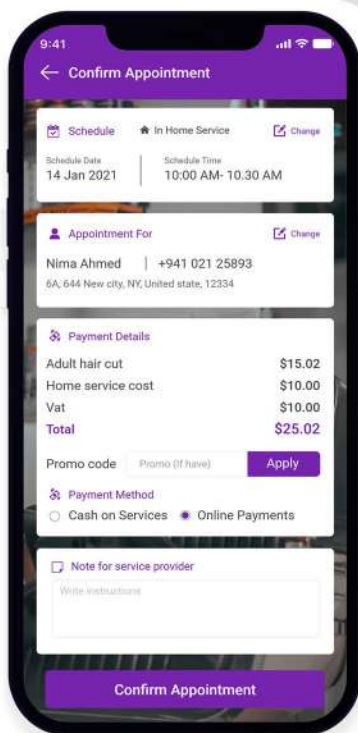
9:41

Confirm Appointment

Schedule
In Home Service
Change

Schedule Date
14 Jan 2021

Schedule Time
10:00 AM- 10.30 AM

Appointment For
Change

Nima Ahmed | +941 021 25893
6A, 644 New city, NY, United state, 12334

Payment Details

| | |
|---|---|
| Adult hair cut | \$15.02 |
| Home service cost | \$10.00 |
| Vat | \$10.00 |
| Total | \$25.02 |

Promo code
Promo (If have)
Apply

Payment Method
Cash on Services
Online Payments

Note for service provider
Write instructions

Confirm Appointment